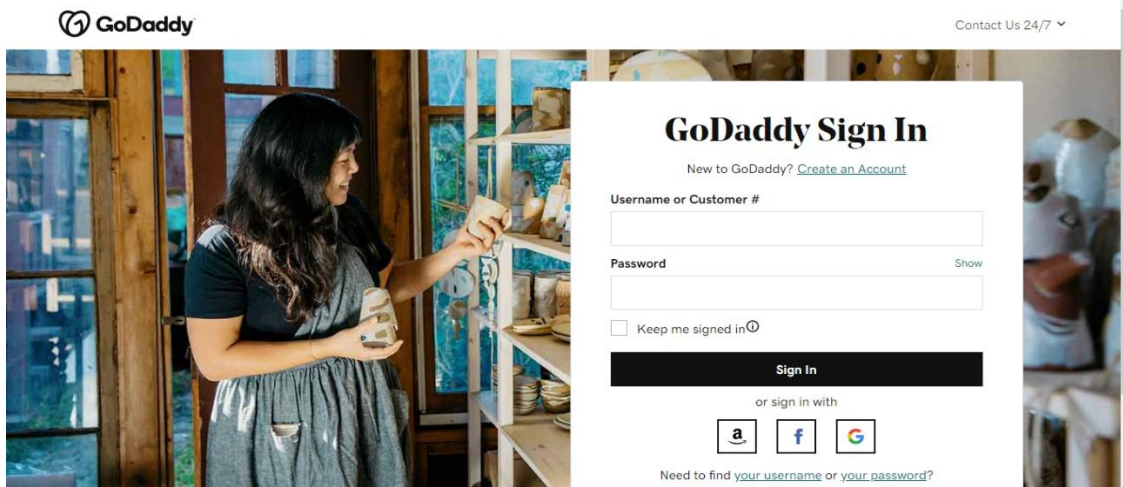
GoDaddy

Contact Us 24/7

GoDaddy Sign In

New to GoDaddy? Create an Account

Username or Customer #

Password

Show

Keep me signed in

Sign In

or sign in with

a

f

G

Need to find your username or your password?